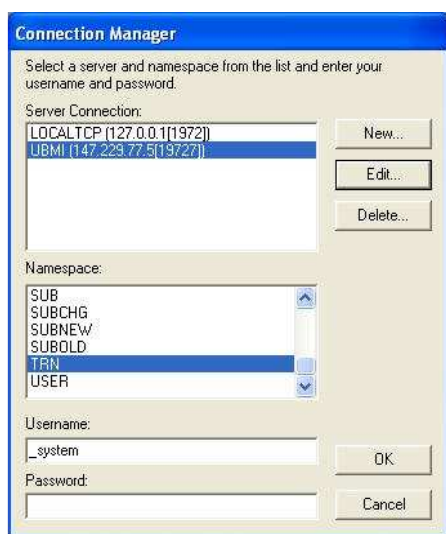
Connection Manager

Select a server and namespace from the list and enter your username and password.

Server Connection:

LOCALTCP (127.0.0.1[1972])
UBMI (147.229.77.5[19727])

New...

Edit...

Delete...

Namespace:

SUB
SUBCHG
SUBNEW
SUBOLD
TRN
USER

Username:

_system

OK

Password:

Cancel